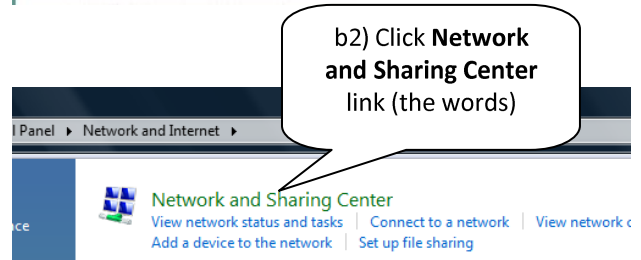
b2) Click **Network and Sharing Center** link (the words)

l Panel ▸ Network and Internet ▸

Network and Sharing Center

View network status and tasks | Connect to a network | View network c

Add a device to the network | Set up file sharing

nce